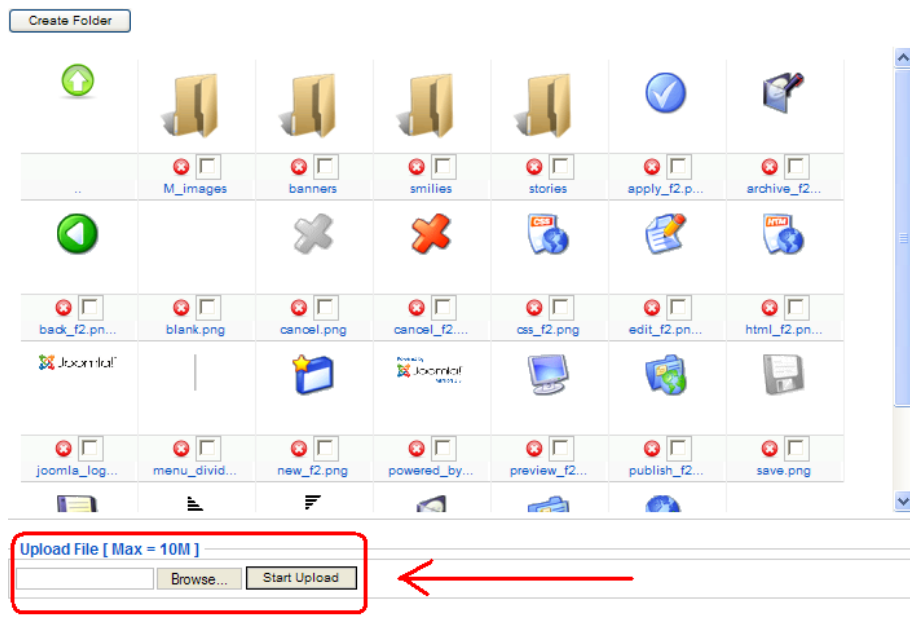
Create Folder

..

M_images

banners

smilies

stories

apply_f2.p...

archive_f2...

back_f2.pn...

blank.png

cancel.png

cancel_f2....

css_f2.png

edit_f2.pn...

html_f2.pn...

Joomla!

Powered by Joomla!

joomla_log...

menu_divid...

new_f2.png

powered_by...

preview_f2...

publish_f2...

save.png

Upload File [ Max = 10M ]

Browse...

Start Upload